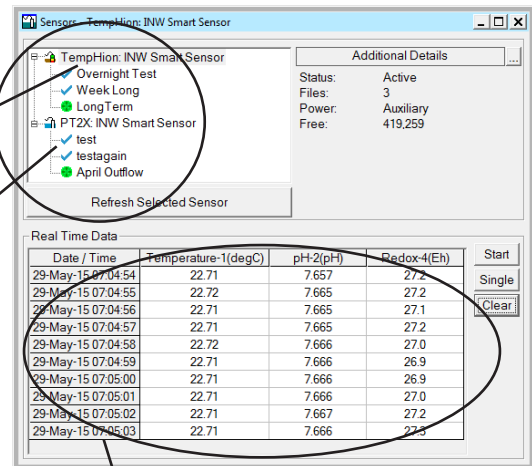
Sensors - TempHion: INW Smart Sensor

TempHion: INW Smart Sensor
Overnight Test
Week Long
LongTerm
PT2X: INW Smart Sensor
test
testagain
April Outflow

Refresh Selected Sensor

Additional Details

Status: Active
Files: 3
Power: Auxiliary
Free: 419,259

Real Time Data

| Date / Time | Temperature-1(degC) | pH-2(pH) | Redox-4(Eh) |
|---|---|---|---|
| 29-May-15 07:04:54 | 22.71 | 7.657 | 27.2 |
| 29-May-15 07:04:55 | 22.72 | 7.665 | 27.2 |
| 29-May-15 07:04:56 | 22.71 | 7.665 | 27.1 |
| 29-May-15 07:04:57 | 22.71 | 7.665 | 27.2 |
| 29-May-15 07:04:58 | 22.72 | 7.666 | 27.0 |
| 29-May-15 07:04:59 | 22.71 | 7.666 | 26.9 |
| 29-May-15 07:05:00 | 22.71 | 7.666 | 26.9 |
| 29-May-15 07:05:01 | 22.71 | 7.666 | 27.0 |
| 29-May-15 07:05:02 | 22.71 | 7.667 | 27.2 |
| 29-May-15 07:05:03 | 22.71 | 7.666 | 27.3 |

Start
Single
Clear